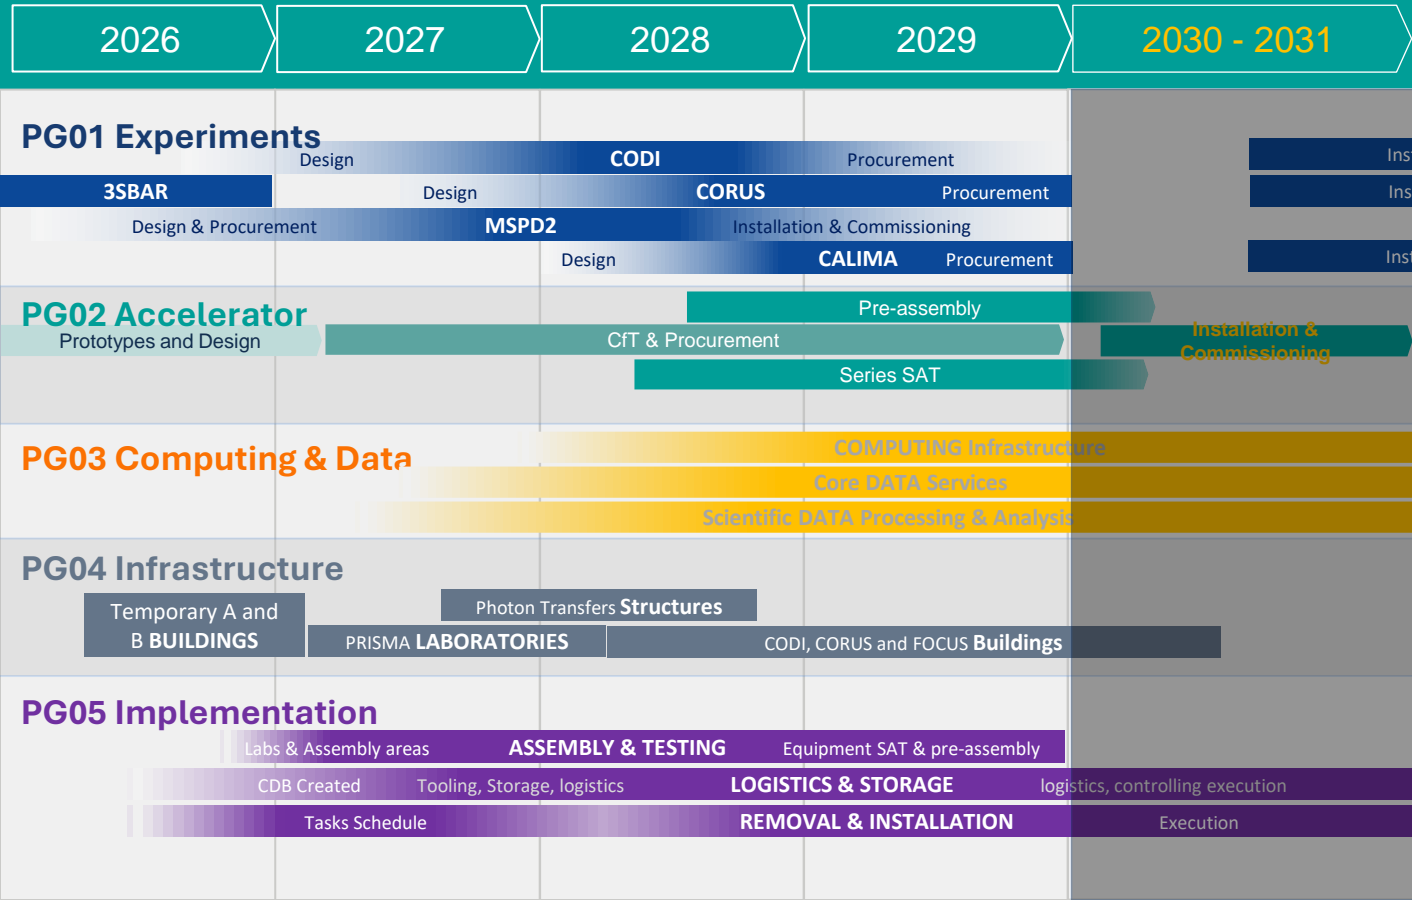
2026
2027
2028
2029
2030 - 2031

PG01 Experiments
Design CODI Procurement Ins
3SBAR Design CORUS Procurement Ins
Design & Procurement MSPD2 Installation & Commissioning
Design CALIMA Procurement Ins

PG02 Accelerator
Pre-assembly
Prototypes and Design
CfT & Procurement
Installation & Commissioning
Series SAT

PG03 Computing & Data
COMPUTING Infrastructure
Core DATA Services
Scientific DATA Processing & Analysis

PG04 Infrastructure
Temporary A and B BUILDINGS
Photon Transfers Structures
PRISMA LABORATORIES
CODI, CORUS and FOCUS Buildings

PG05 Implementation
Labs & Assembly areas ASSEMBLY & TESTING Equipment SAT & pre-assembly
CDB Created Tooling, Storage, logistics LOGISTICS & STORAGE logistics, controlling execution
Tasks Schedule REMOVAL & INSTALLATION Execution